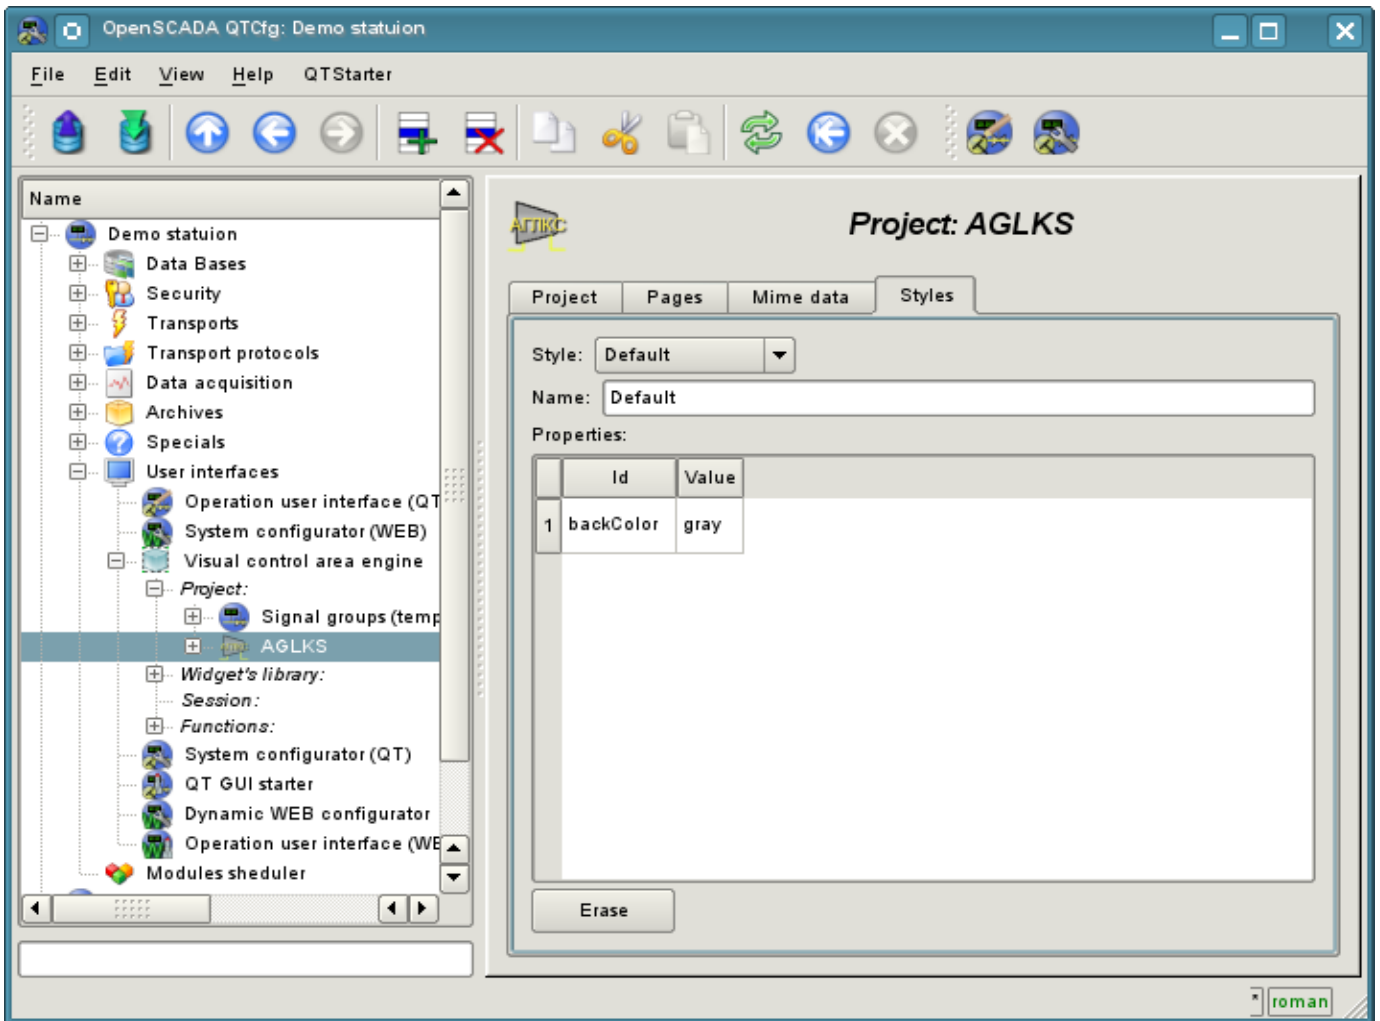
OpenSCADA QTCfg: Demo statuion

File Edit View Help QTStarter

Name

Demo statuion
Data Bases
Security
Transports
Transport protocols
Data acquisition
Archives
Specials
User interfaces
Operation user interface (QT
System configurator (WEB)
Visual control area engine
Project:
Signal groups (temp
AGLKS
Widget's library:
Session:
Functions:
System configurator (QT)
QT GUI starter
Dynamic WEB configurator
Operation user interface (WE
Modules sheduler

АГЛКС

Project: AGLKS

Project | Pages | Mime data | Styles

Style: Default

Name: Default

Properties:

| | Id | Value |
|---|---|---|
| 1 | backColor | gray |

Erase

roman